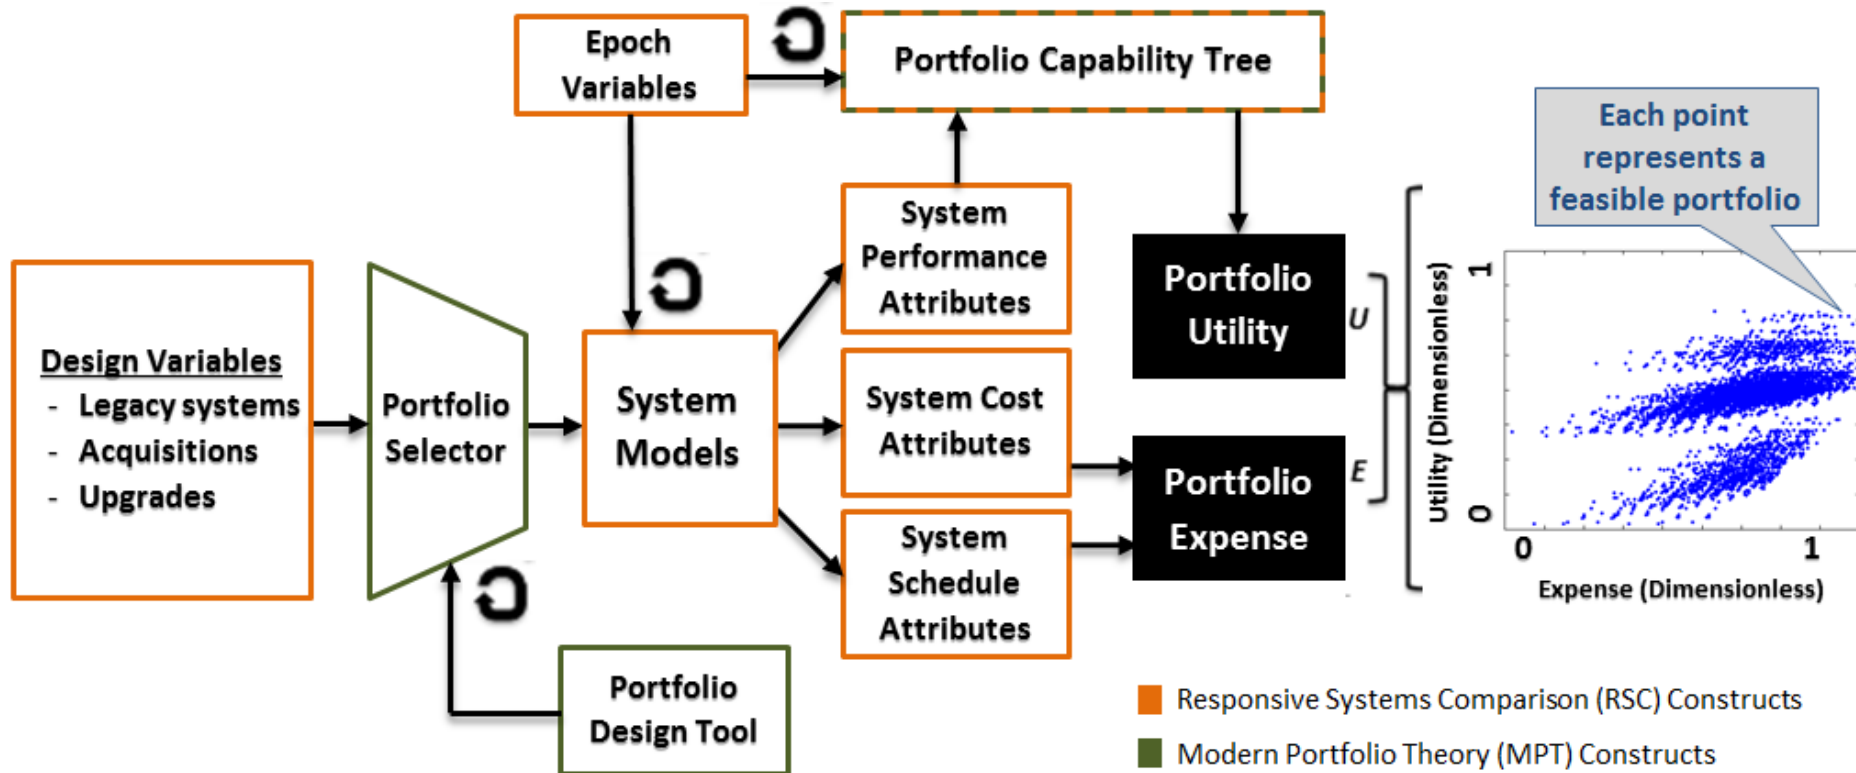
Epoch Variables

Portfolio Capability Tree

Design Variables
- Legacy systems
- Acquisitions
- Upgrades

Portfolio Selector

System Models

System Performance Attributes

System Cost Attributes

System Schedule Attributes

Portfolio Utility

Portfolio Expense

U

E

Each point represents a feasible portfolio

Utility (Dimensionless)

1

0

0

1

Expense (Dimensionless)

Portfolio Design Tool

Responsive Systems Comparison (RSC) Constructs

Modern Portfolio Theory (MPT) Constructs